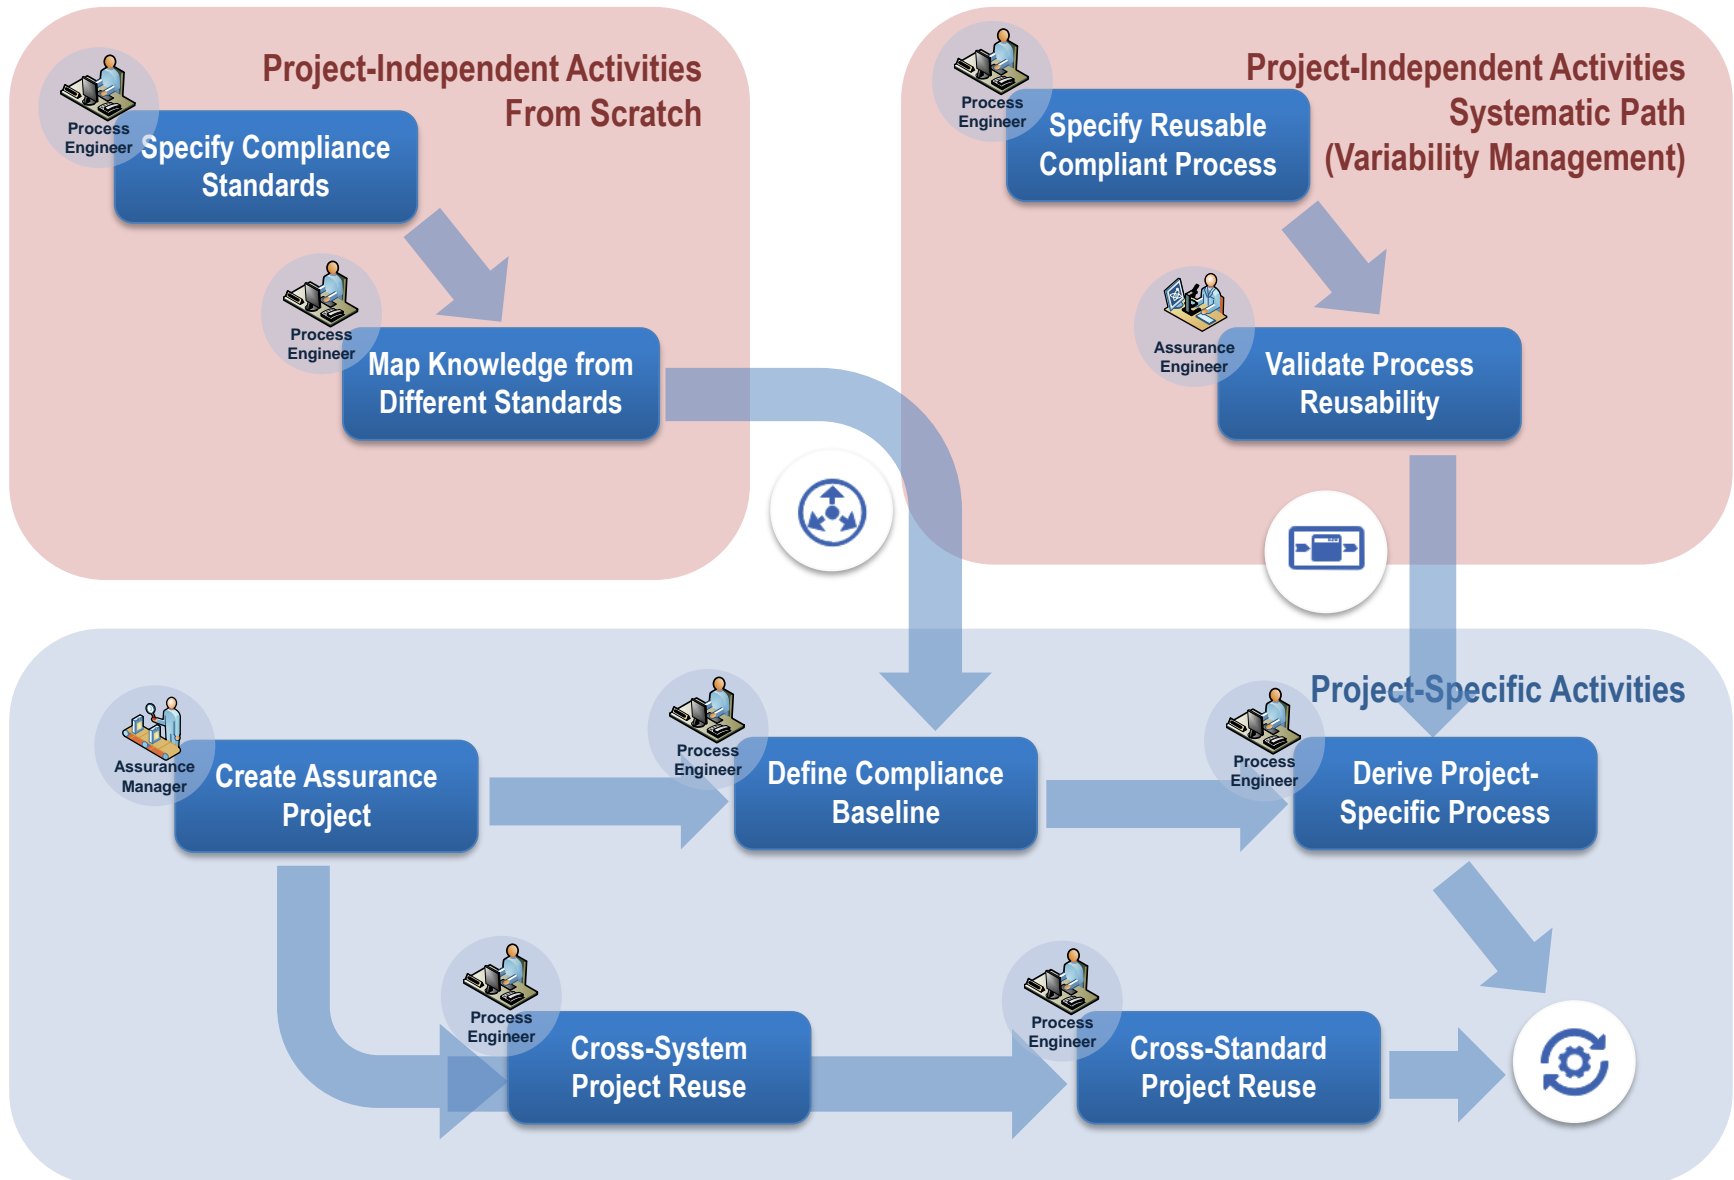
Project-Independent Activities
From Scratch

Process Engineer
Specify Compliance Standards

Process Engineer
Map Knowledge from Different Standards

Project-Independent Activities
Systematic Path
(Variability Management)

Process Engineer
Specify Reusable Compliant Process

Assurance Engineer
Validate Process Reusability

Project-Specific Activities

Assurance Manager
Create Assurance Project

Process Engineer
Define Compliance Baseline

Process Engineer
Derive Project-Specific Process

Process Engineer
Cross-System Project Reuse

Process Engineer
Cross-Standard Project Reuse